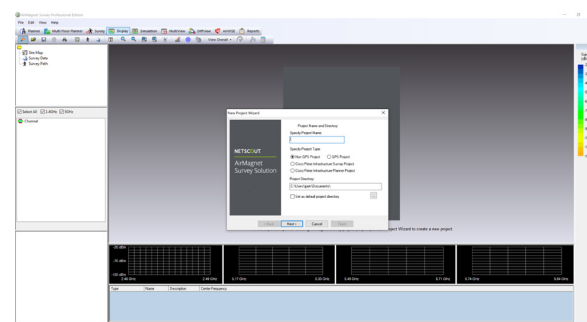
AirMagnet Survey Professional Edition

File Edit View Help

Planner Multi-Floor Planner Survey Display Simulation MultiView GIS View ecoMON Reports

View Channel

Site Map
Survey Data
Survey Path

Select All 2.4GHz 5GHz

Channel

New Project Wizard

Project Name and Directory

Specify Project Name

Specify Project Type

Non-GPS Project

GPS Project

Cisco Prime Infrastructure Survey Project

Cisco Prime Infrastructure Planner Project

Project Directory

C:\Users\pw\Documents\

Set as default project directory

...

NETSCOUT

AirMagnet Survey Solution

Back

Next >

Cancel

Finish

Project Wizard to create a new project.

-30 dBm

-70 dBm

-100 dBm

2.40 GHz

2.48 GHz

5.17 GHz

5.32 GHz

5.49 GHz

5.71 GHz

5.74 GHz

5.84 GHz

Type

Name

Description

Center Frequency